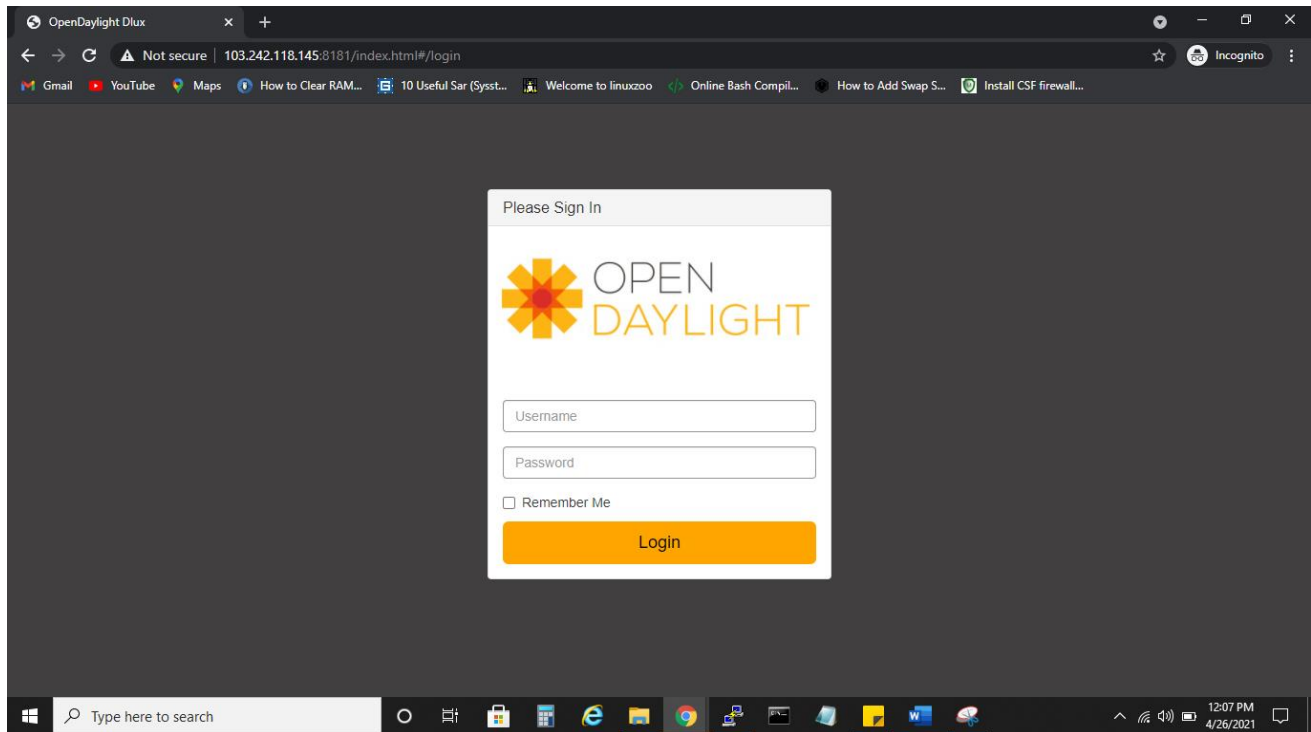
OpenDaylight Dlux

Not secure | 103.242.118.145:8181/index.html#/login

Incognito

Gmail YouTube Maps How to Clear RAM... 10 Useful Sar (Sysst... Welcome to linuxzoo Online Bash Compil... How to Add Swap S... Install CSF firewall...

Please Sign In

OPEN DAYLIGHT

Username

Password

Remember Me

Login

Type here to search

12:07 PM
4/26/2021